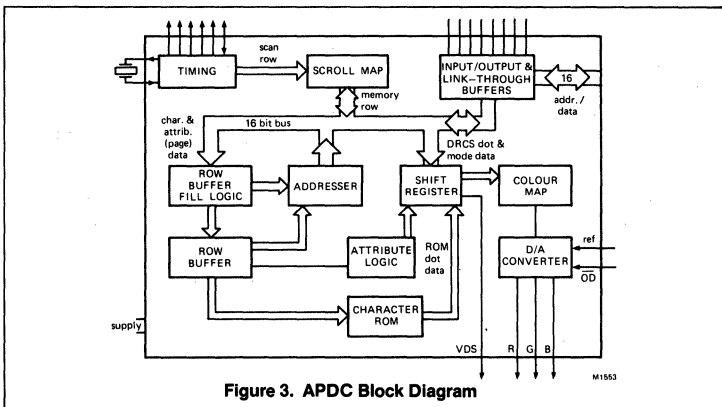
scan row

TIMING

SCROLL MAP

INPUT/OUTPUT & LINK-THROUGH BUFFERS

16

addr. / data

memory row

char. & attrib. (page) data

16 bit bus

DRCS dot & mode data

ROW BUFFER FILL LOGIC

ADDRESSER

SHIFT REGISTER

COLOUR MAP

ROW BUFFER

ATTRIBUTE LOGIC

ROM dot data

D/A CONVERTER

ref

$\overline{OD}$

CHARACTER ROM

supply

VDS

R

G

B

M1553

Figure 3. APDC Block Diagram